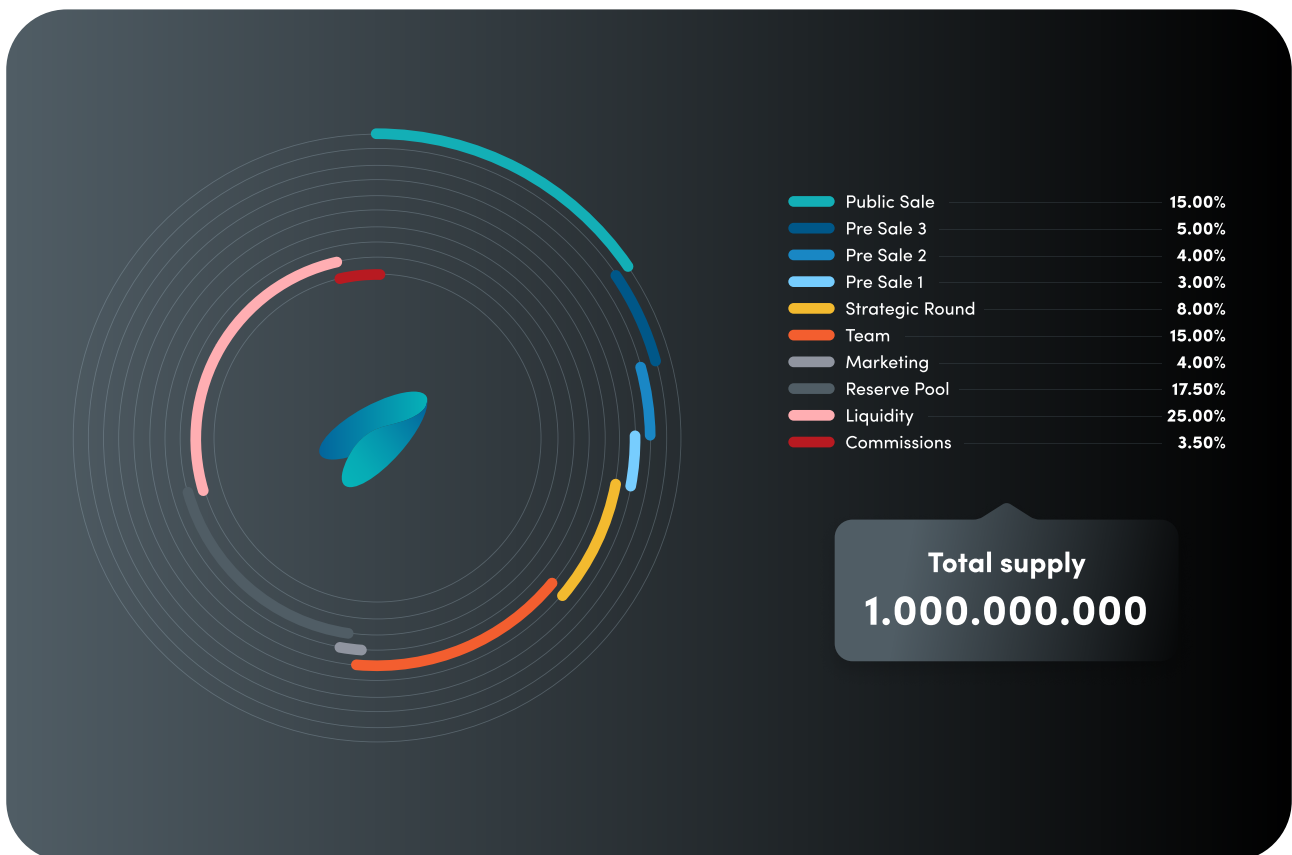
| | |
|---|---|
| Public Sale | 15.00% |
| Pre Sale 3 | 5.00% |
| Pre Sale 2 | 4.00% |
| Pre Sale 1 | 3.00% |
| Strategic Round | 8.00% |
| Team | 15.00% |
| Marketing | 4.00% |
| Reserve Pool | 17.50% |
| Liquidity | 25.00% |
| Commissions | 3.50% |

Total supply
1.000.000.000